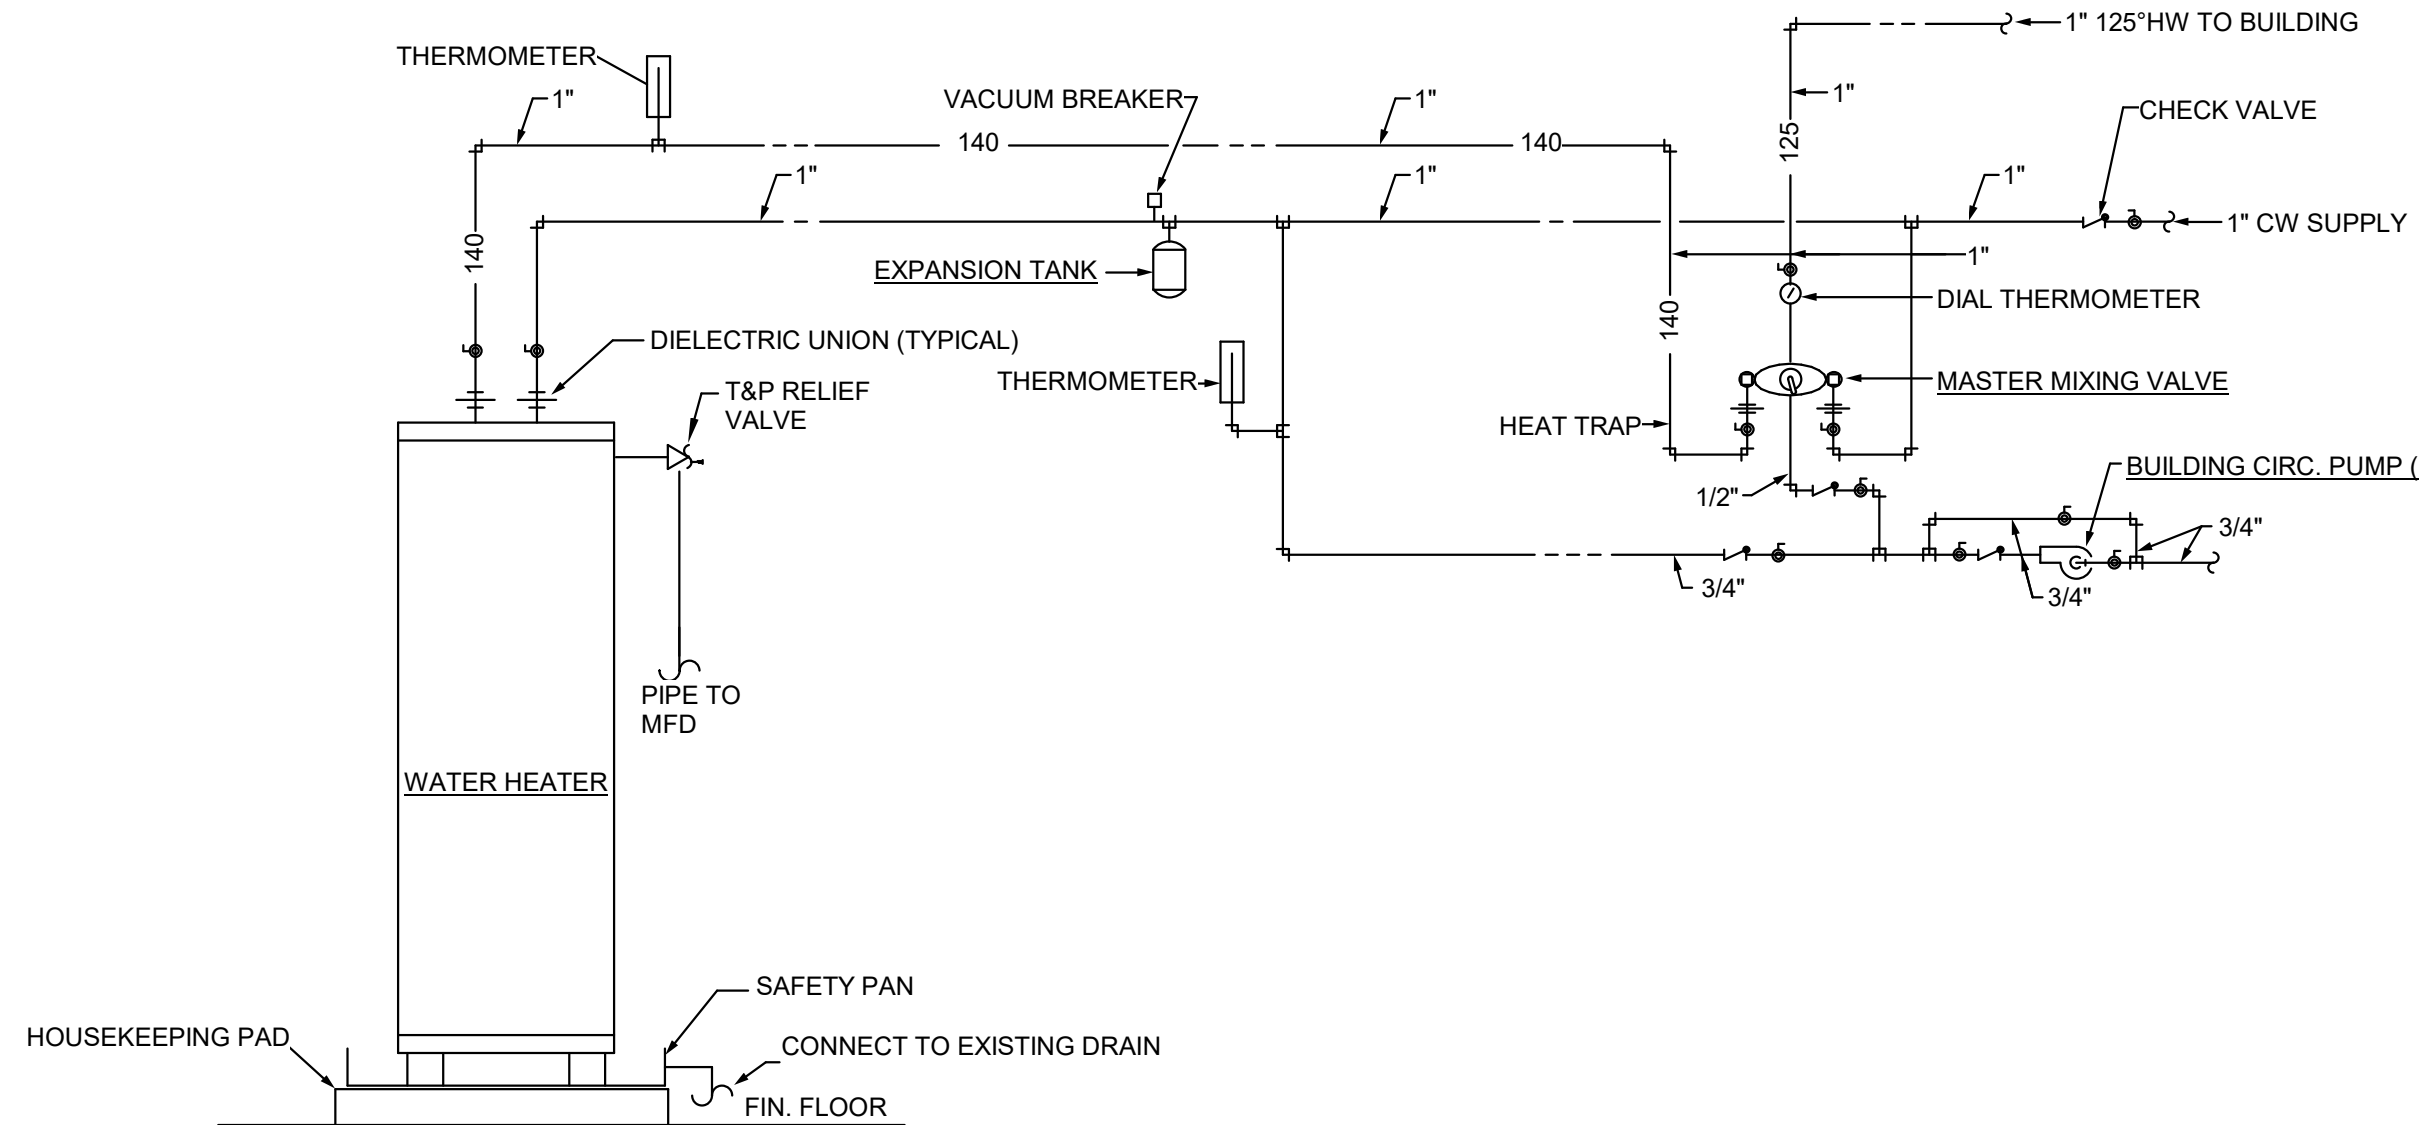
1" 125°HW TO BUILDING

THERMOMETER

1"

VACUUM BREAKER

1"

1"

CHECK VALVE

140

140

125

1"

1"

1"

1" CW SUPPLY

140

1"

EXPANSION TANK

DIAL THERMOMETER

140

DIELECTRIC UNION (TYPICAL)

THERMOMETER

MASTER MIXING VALVE

T&P RELIEF VALVE

HEAT TRAP

BUILDING CIRC. PUMP (

1/2"

3/4"

3/4"

3/4"

PIPE TO MFD

WATER HEATER

SAFETY PAN

HOUSEKEEPING PAD

CONNECT TO EXISTING DRAIN

FIN. FLOOR